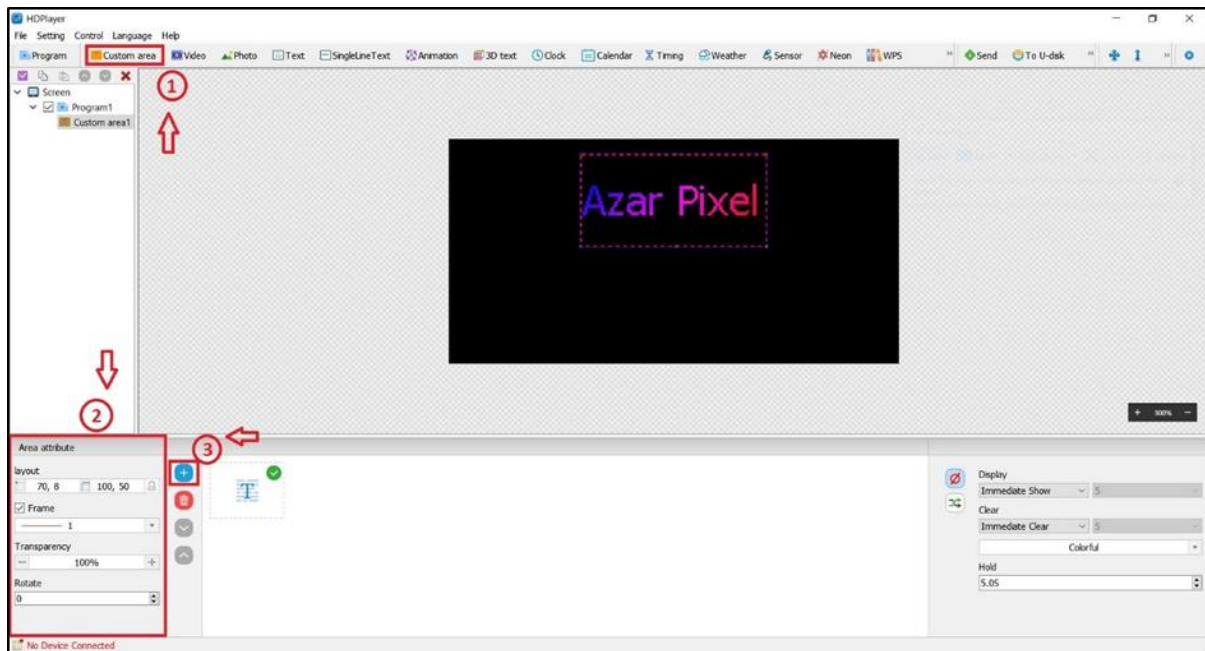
HDPlayer
File Setting Control Language Help
Program Custom area Video Photo Text SingleLineText Animation 3D text Clock Calendar Timing Weather Sensor Neon WPS Send To U-disk
Screen
Program1
Custom area1
1
Azar Pixel
+ 300% −
2
3
Area attribute
layout
70, 8 100, 50
Frame
1
Transparency
100%
Rotate
0
T
Display
Immediate Show 5
Clear
Immediate Clear 5
Colorful
Hold
5.0S
No Device Connected